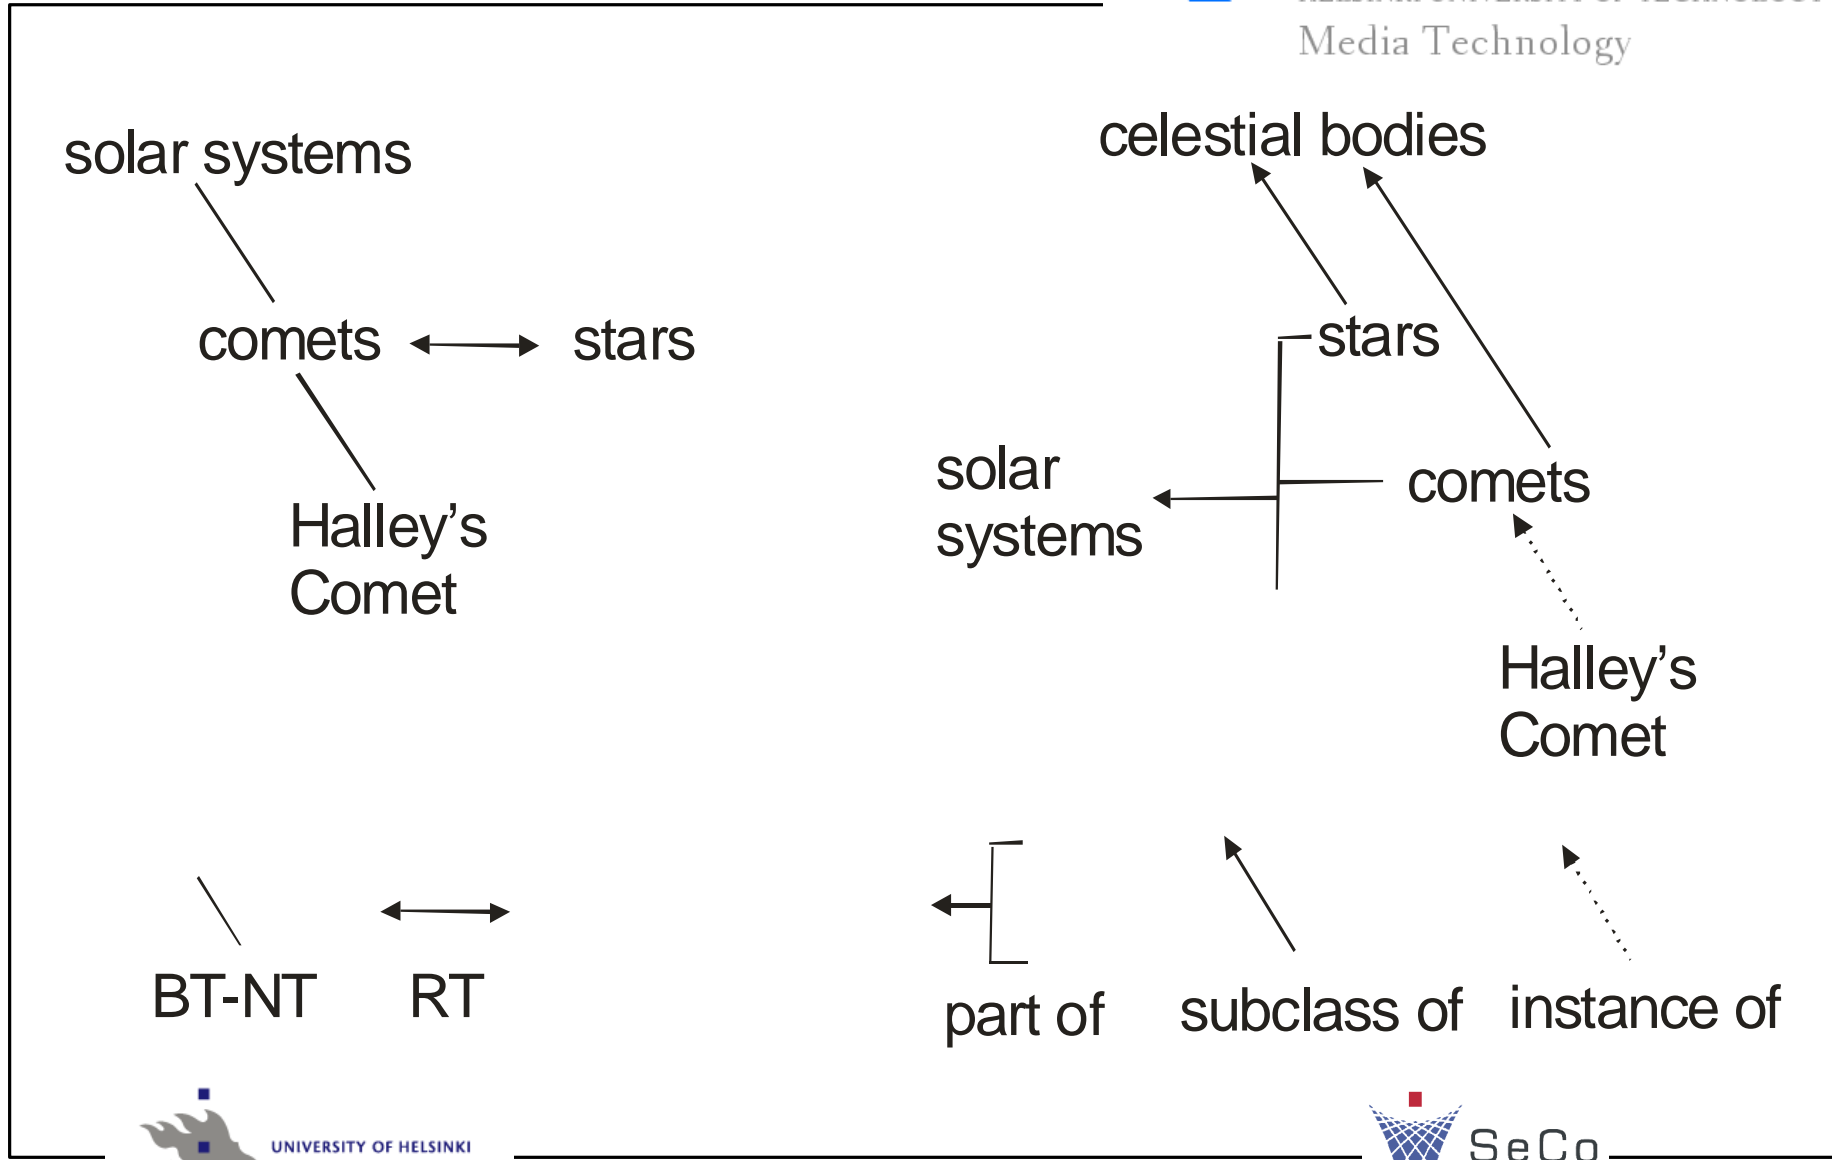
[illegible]
Media Technology

solar systems

comets

stars

Halley's Comet

celestial bodies

stars

solar systems

comets

Halley's Comet

BT-NT

RT

part of

subclass of

instance of

UNIVERSITY OF HELSINKI

SeCo